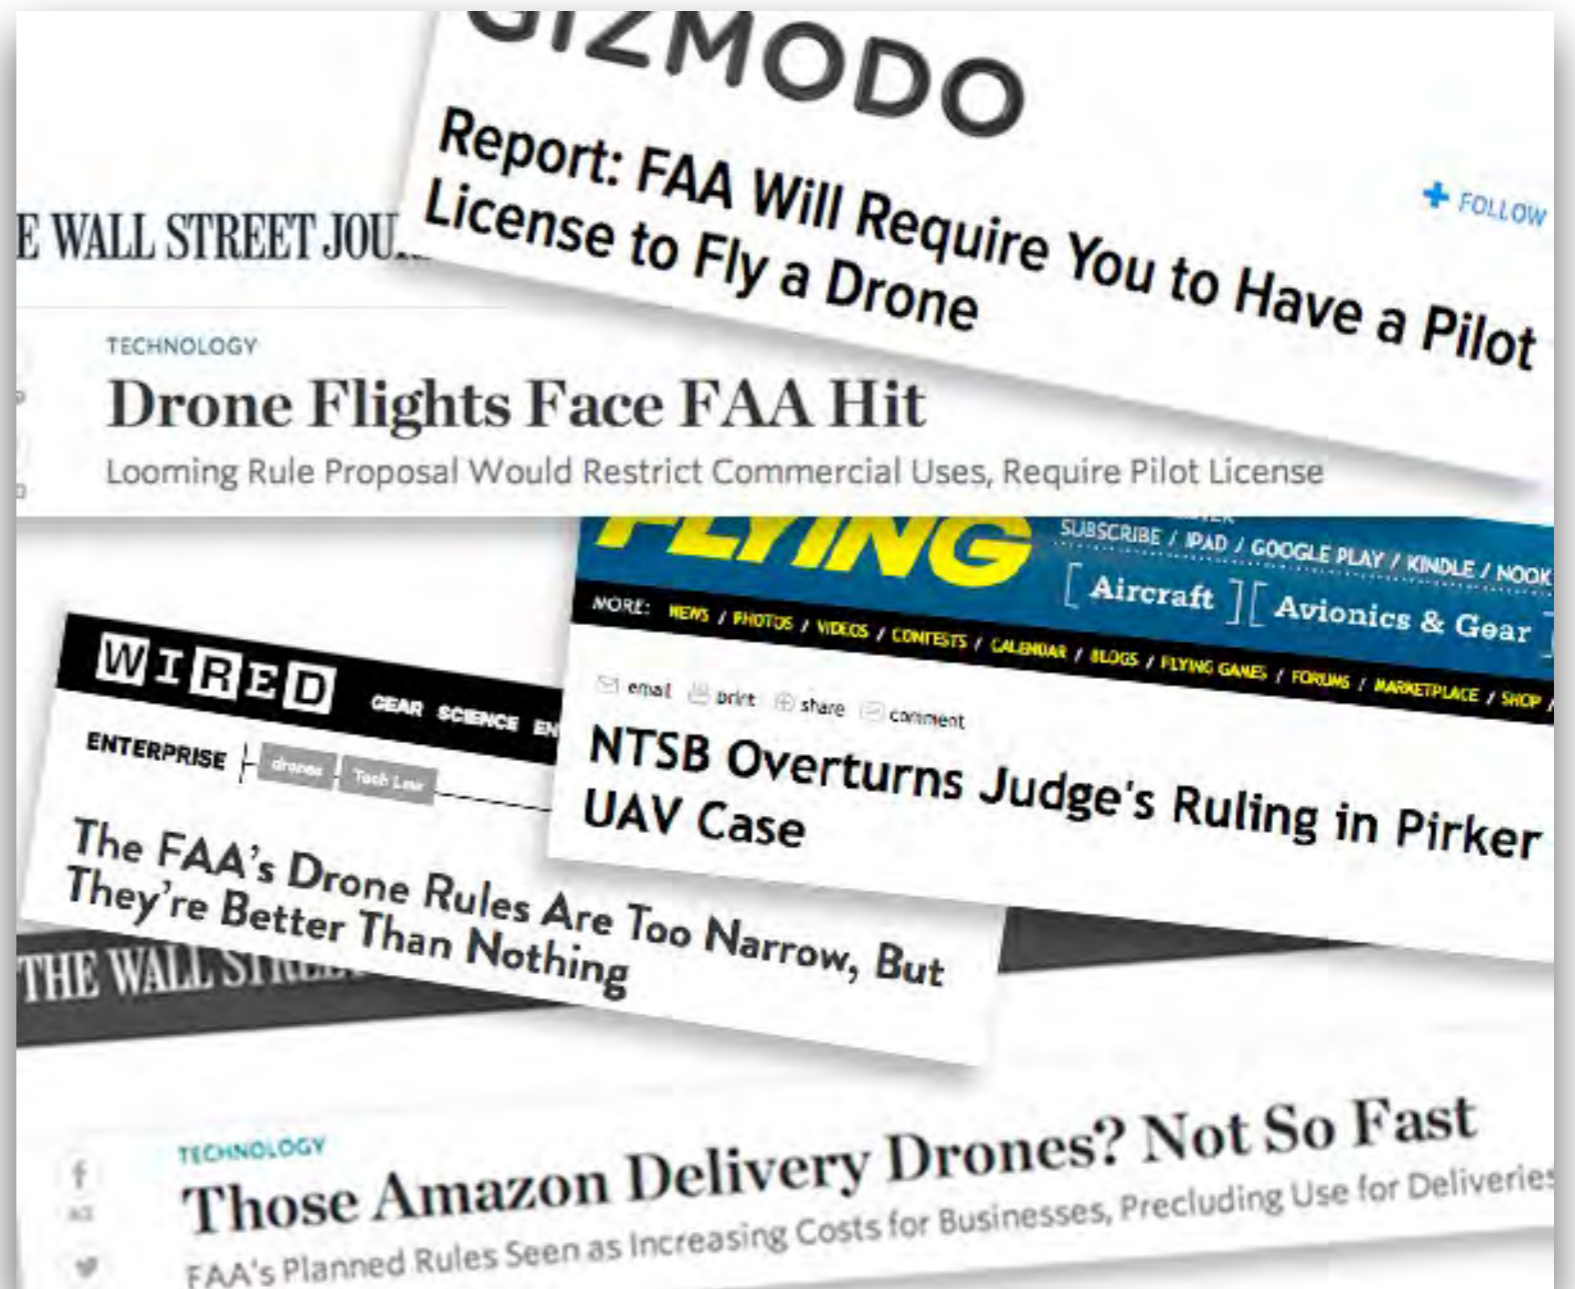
GIZMODO

Report: FAA Will Require You to Have a Pilot License to Fly a Drone

+ FOLLOW

E WALL STREET JOU

TECHNOLOGY

Drone Flights Face FAA Hit

Looming Rule Proposal Would Restrict Commercial Uses, Require Pilot License

FLYING

SUBSCRIBE / IPAD / GOOGLE PLAY / KINDLE / NOOK

[ Aircraft ][ Avionics & Gear

MORE: NEWS / PHOTOS / VIDEOS / CONTESTS / CALENDAR / BLOGS / FLYING GAMES / FORUMS / MARKETPLACE / SHOP

email print share comment

NTSB Overturns Judge's Ruling in Pirker UAV Case

WIRED GEAR SCIENCE EN

ENTERPRISE drones Tech Law

The FAA's Drone Rules Are Too Narrow, But They're Better Than Nothing

THE WALL STR

TECHNOLOGY

Those Amazon Delivery Drones? Not So Fast

FAA's Planned Rules Seen as Increasing Costs for Businesses, Precluding Use for Deliveries